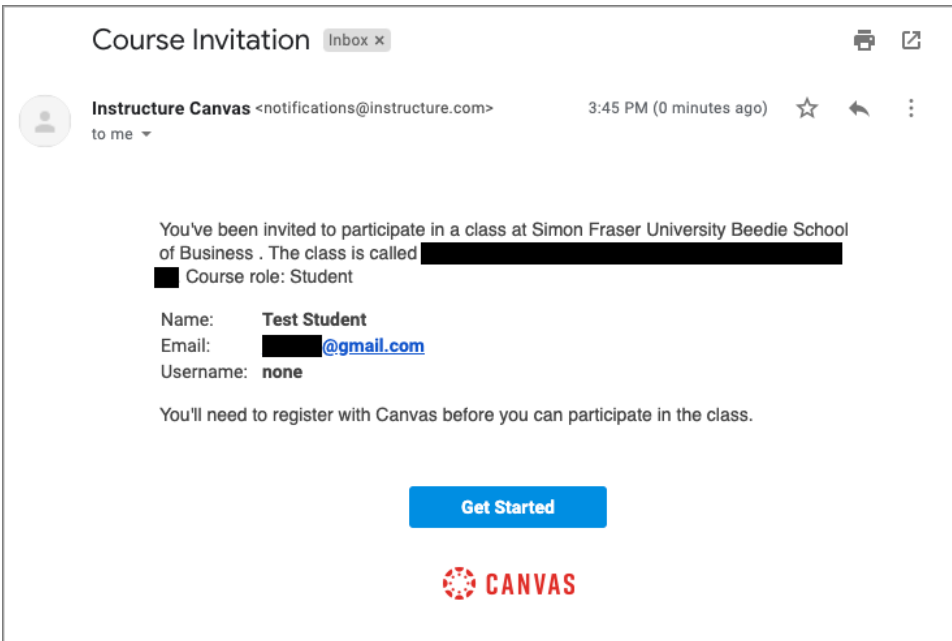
Course Invitation Inbox ×

Instructure Canvas <notifications@instructure.com> 3:45 PM (0 minutes ago)
to me

You've been invited to participate in a class at Simon Fraser University Beedie School of Business . The class is called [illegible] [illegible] Course role: Student

Name: Test Student
Email: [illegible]@gmail.com
Username: none

You'll need to register with Canvas before you can participate in the class.

Get Started

CANVAS